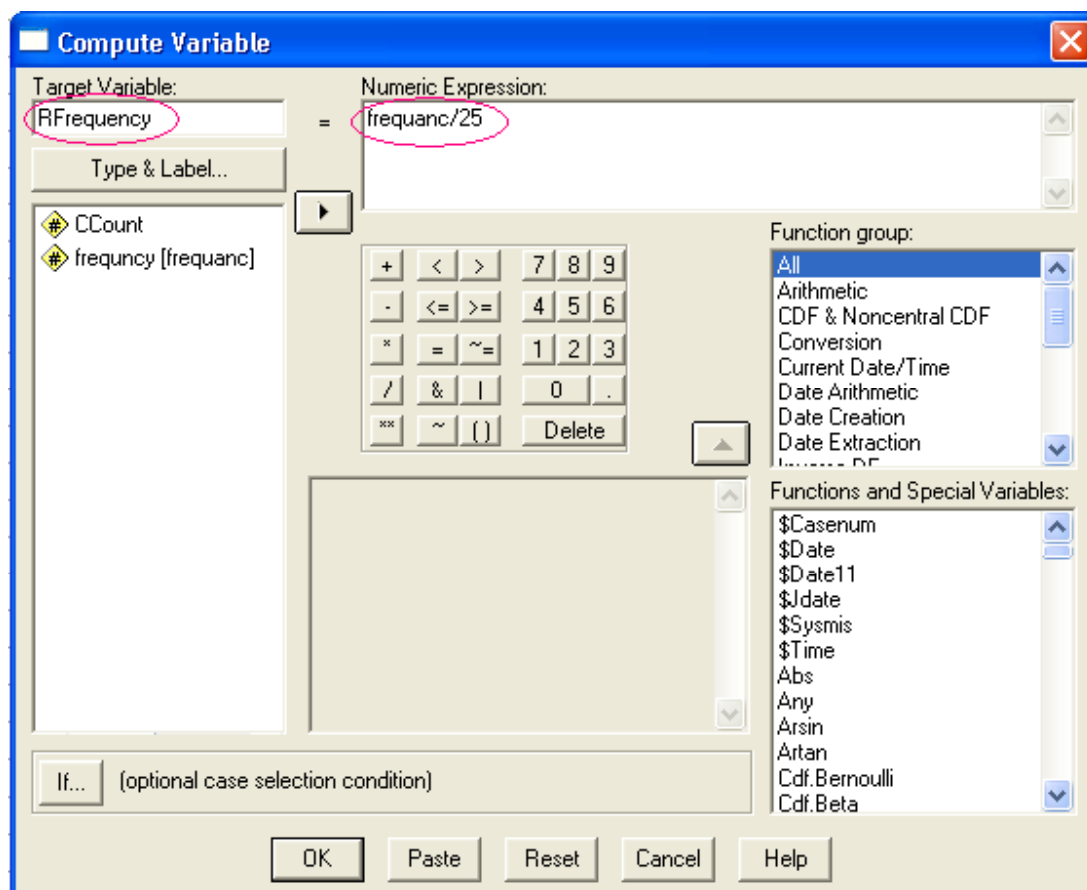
Compute Variable

Target Variable:

RFrequency

=

Numeric Expression:

frequanc/25

Type & Label...

CCount

frequncy [frequanc]

| + | < | > | 7 | 8 | 9 |
|---|---|---|---|---|---|
| - | <= | >= | 4 | 5 | 6 |
| * | = | ~= | 1 | 2 | 3 |
| / | & | \| | 0 | . | |
| ** | ~ | ( ) | Delete | | |

Function group:

All
Arithmetic
CDF & Noncentral CDF
Conversion
Current Date/Time
Date Arithmetic
Date Creation
Date Extraction
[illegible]

Functions and Special Variables:

$Casenum
$Date
$Date11
$Jdate
$Sysmis
$Time
Abs
Any
Arsin
Artan
Cdf.Bernoulli
Cdf.Beta

If...

(optional case selection condition)

OK

Paste

Reset

Cancel

Help